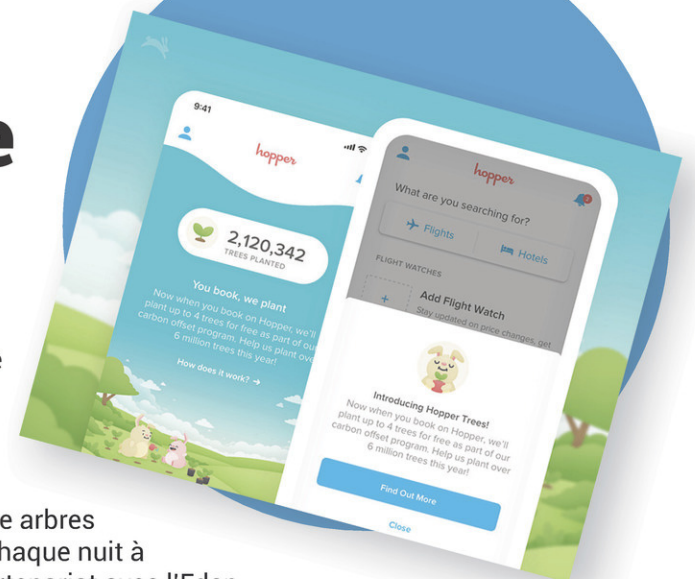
e

e

e arbres
haque nuit à
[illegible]

9:41

hopper

2,120,342
TREES PLANTED

You book, we plant
Now when you book on Hopper, we'll plant up to 4 trees for free as part of our carbon offset program. Help us plant over 6 million trees this year!

How does it work? →

hopper

What are you searching for?

Flights

Hotels

FLIGHT WATCHES

+

Add Flight Watch
Stay updated on price changes, get

Introducing Hopper Trees!
Now when you book on Hopper, we'll plant up to 4 trees for free as part of our carbon offset program. Help us plant over 6 million trees this year!

Find Out More

Close